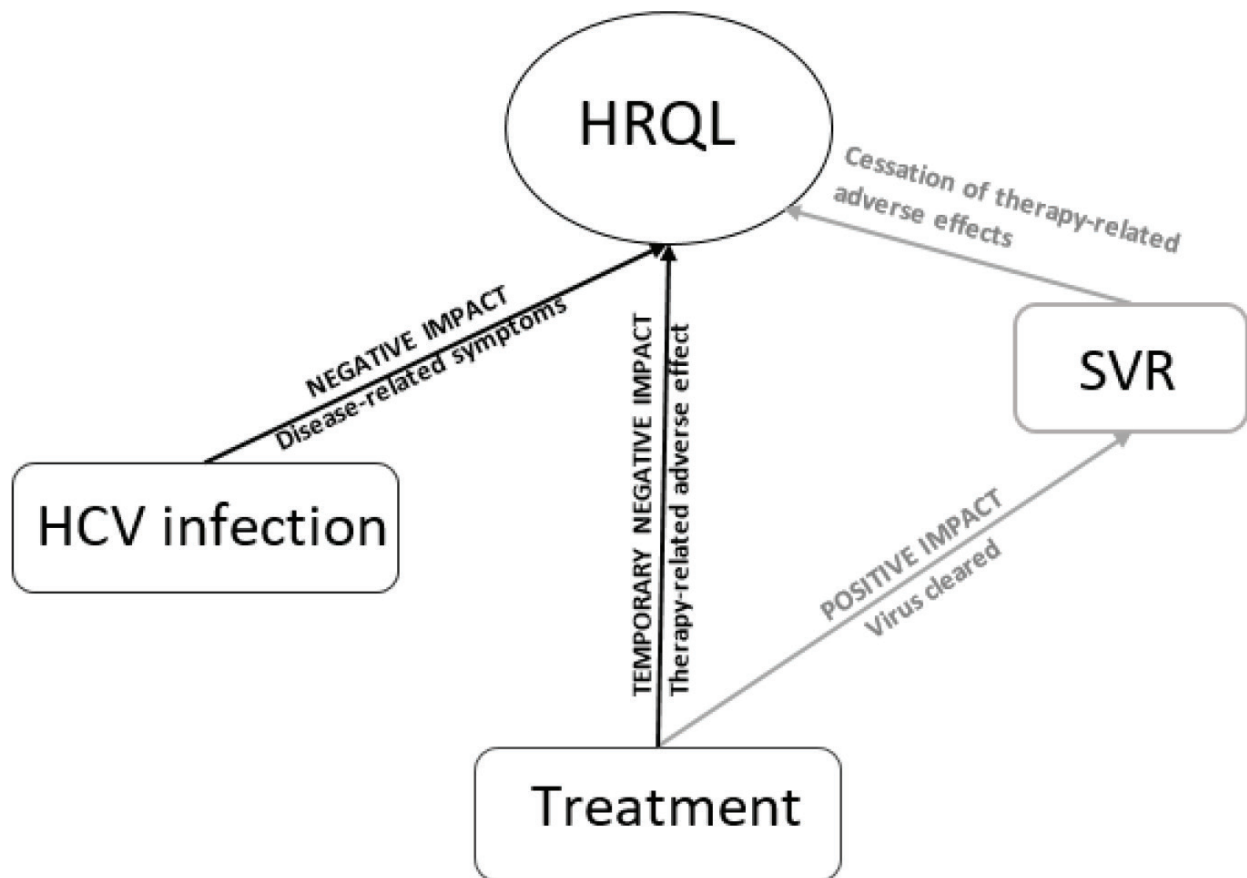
HRQL

Cessation of therapy-related adverse effects

NEGATIVE IMPACT
Disease-related symptoms

TEMPORARY NEGATIVE IMPACT
Therapy-related adverse effect

SVR

HCV infection

POSITIVE IMPACT
Virus cleared

Treatment